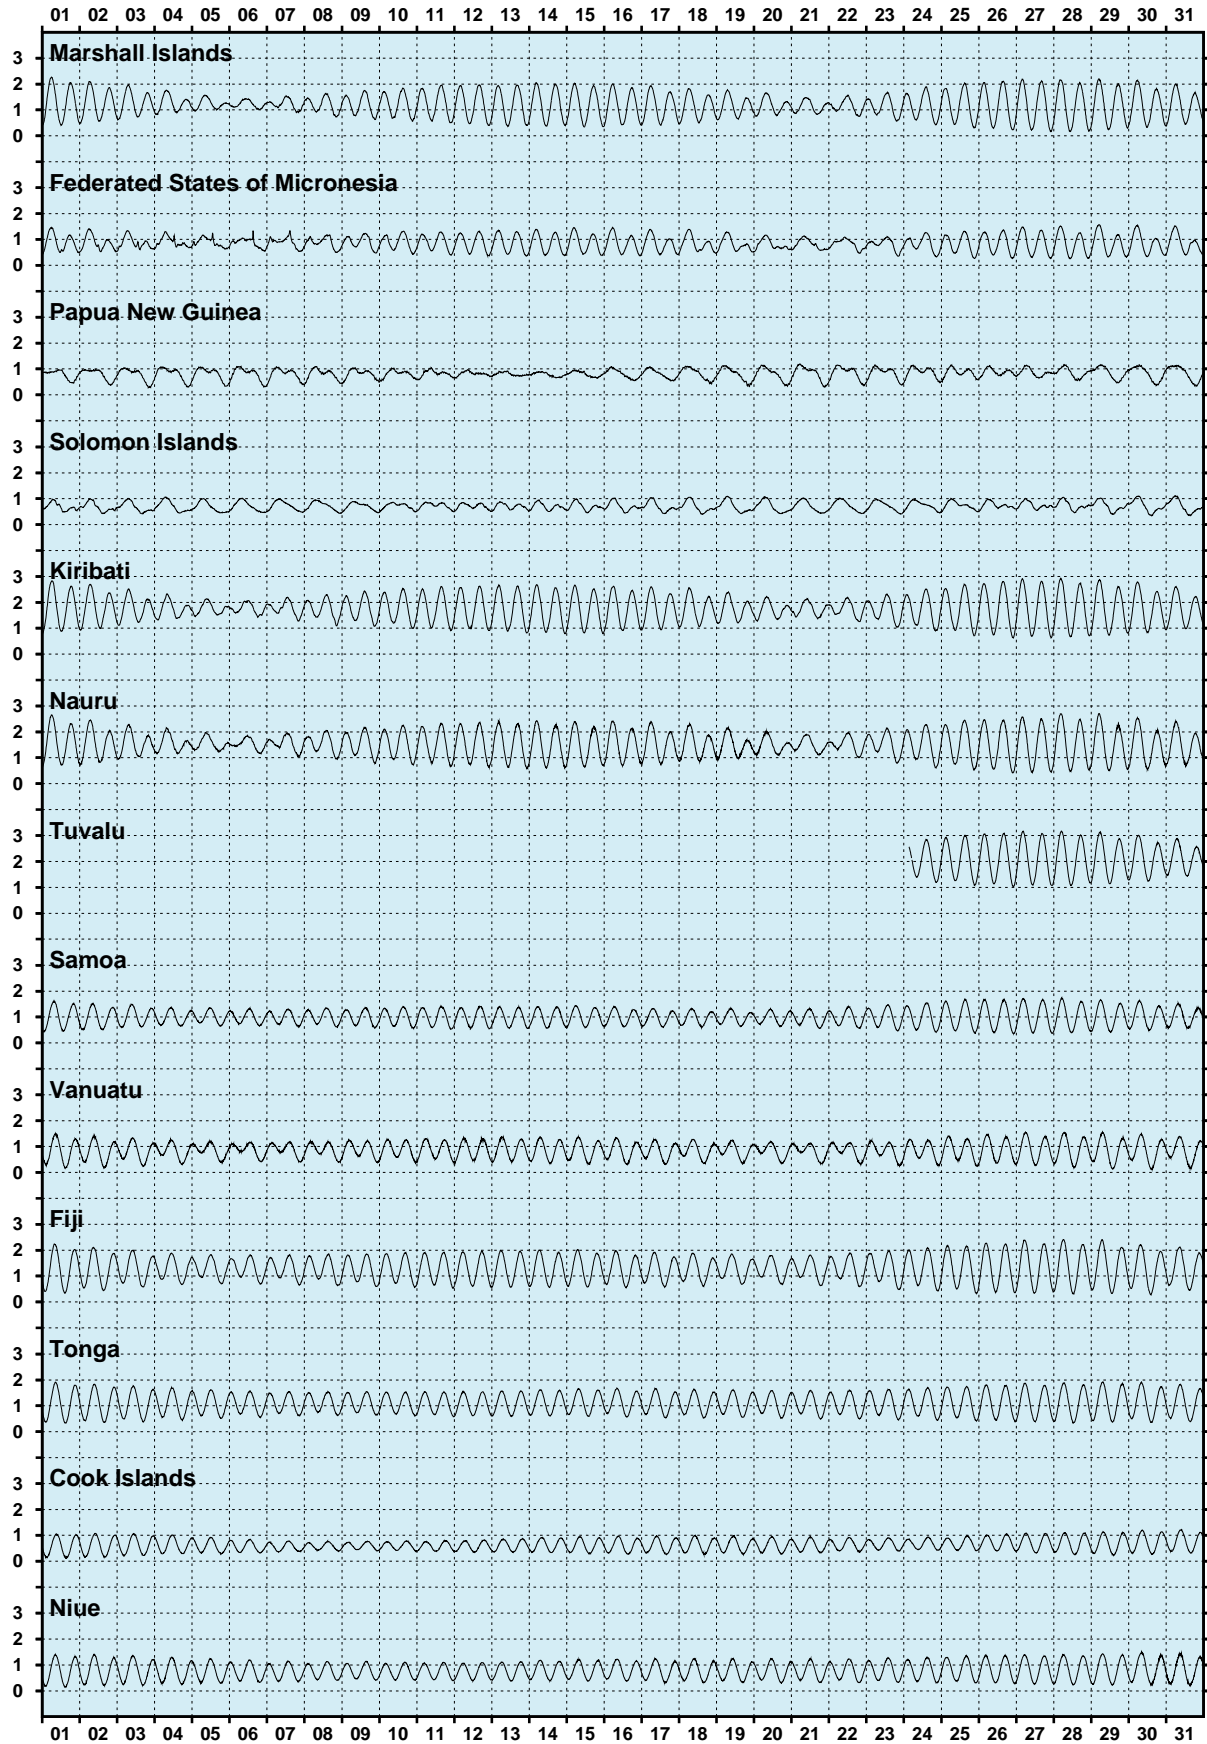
01 02 03 04 05 06 07 08 09 10 11 12 13 14 15 16 17 18 19 20 21 22 23 24 25 26 27 28 29 30 31

Marshall Islands
3
2
1
0

Federated States of Micronesia
3
2
1
0

Papua New Guinea
3
2
1
0

Solomon Islands
3
2
1
0

Kiribati
3
2
1
0

Nauru
3
2
1
0

Tuvalu
3
2
1
0

Samoa
3
2
1
0

Vanuatu
3
2
1
0

Fiji
3
2
1
0

Tonga
3
2
1
0

Cook Islands
3
2
1
0

Niue
3
2
1
0

01 02 03 04 05 06 07 08 09 10 11 12 13 14 15 16 17 18 19 20 21 22 23 24 25 26 27 28 29 30 31